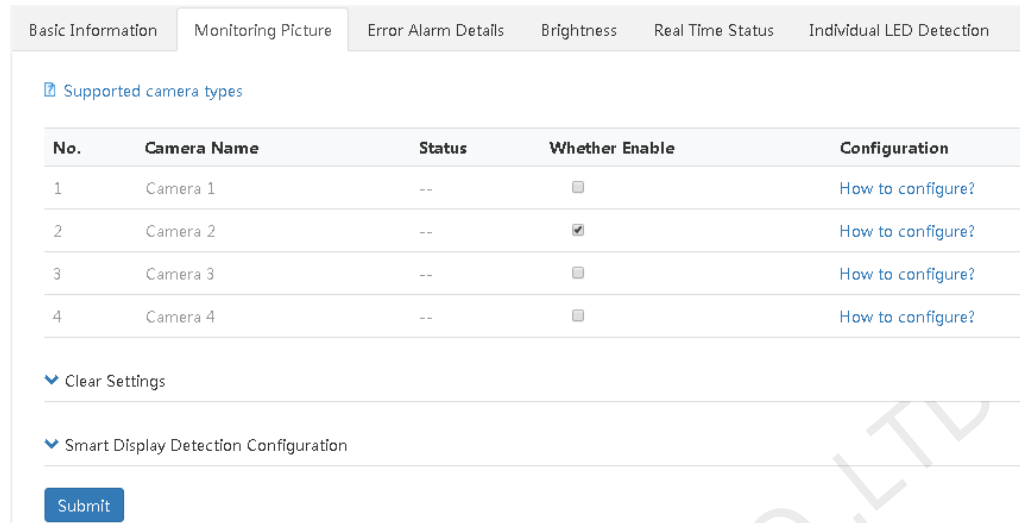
Basic Information | Monitoring Picture | Error Alarm Details | Brightness | Real Time Status | Individual LED Detection

Supported camera types

| No. | Camera Name | Status | Whether Enable | Configuration |
|---|---|---|---|---|
| 1 | Camera 1 | -- | | How to configure? |
| 2 | Camera 2 | -- | | How to configure? |
| 3 | Camera 3 | -- | | How to configure? |
| 4 | Camera 4 | -- | | How to configure? |

Clear Settings

Smart Display Detection Configuration

Submit

LTD